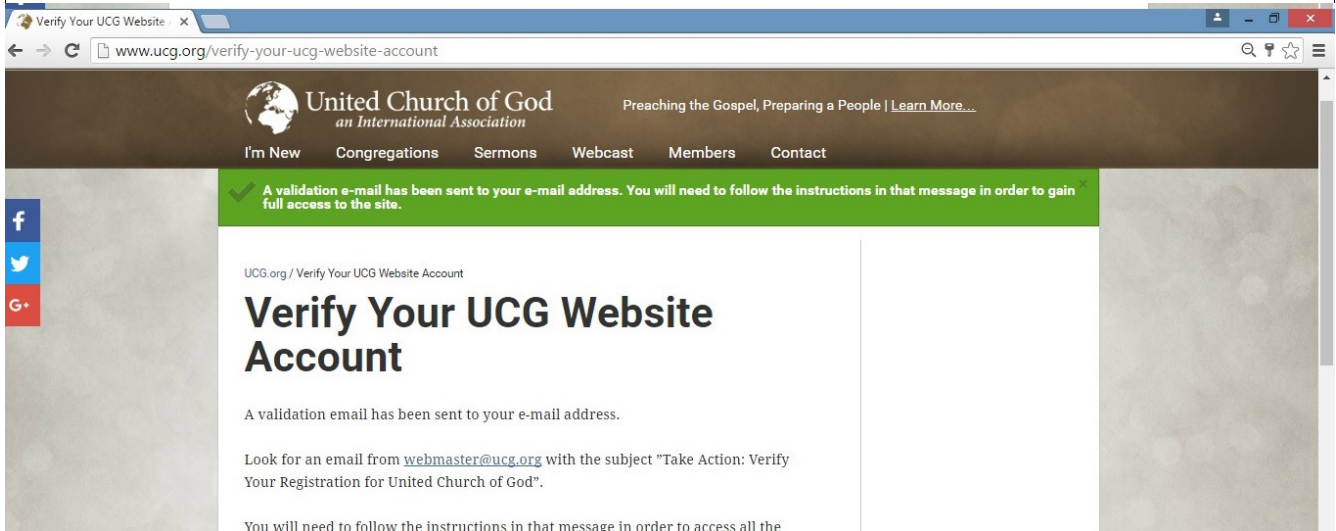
Verify Your UCG Website ×

www.ucg.org/verify-your-ucg-website-account

United Church of God
an International Association

Preaching the Gospel, Preparing a People | Learn More...

I'm New Congregations Sermons Webcast Members Contact

A validation e-mail has been sent to your e-mail address. You will need to follow the instructions in that message in order to gain full access to the site.

×

f

G+

UCG.org / Verify Your UCG Website Account

Verify Your UCG Website Account

A validation email has been sent to your e-mail address.

Look for an email from webmaster@ucg.org with the subject "Take Action: Verify Your Registration for United Church of God".

You will need to follow the instructions in that message in order to access all the